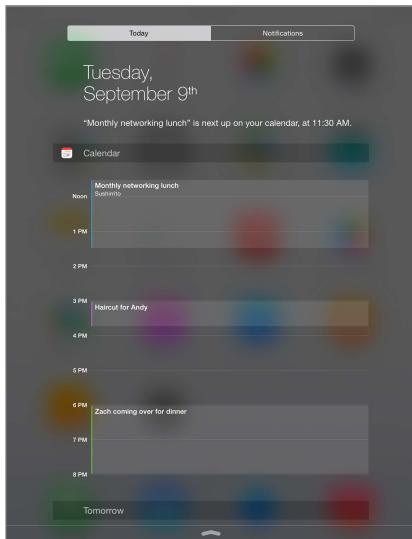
Today Notifications

Tuesday, September 9$^{th}$

"Monthly networking lunch" is next up on your calendar, at 11:30 AM.

Calendar

Noon
Monthly networking lunch
Sushirrito

1 PM

2 PM

3 PM
Haircut for Andy

4 PM

5 PM

6 PM
Zach coming over for dinner

7 PM

8 PM

Tomorrow